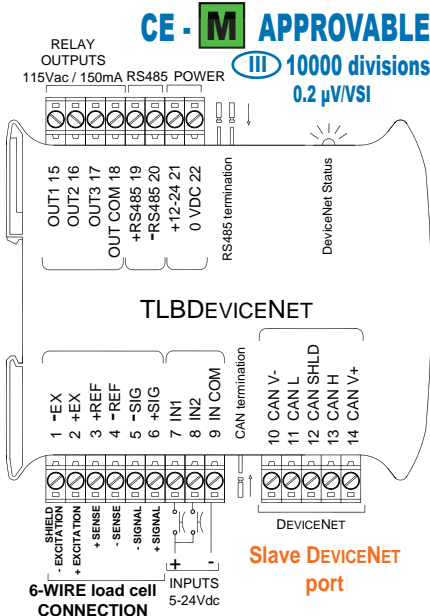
CE - M APPROVABLE

III 10000 divisions

0.2 μV/VSI

RELAY OUTPUTS 115Vac / 150mA

RS485

POWER

OUT1 15
OUT2 16
OUT3 17
OUT COM 18
+RS485 19
-RS485 20
+12-24 21
0 VDC 22

RS485 termination

DeviceNet Status

TLBDEVICENET

1 -EX
2 +EX
3 +REF
4 -REF
5 -SIG
6 +SIG
7 IN1
8 IN2
9 IN COM

CAN termination

10 CAN V-
11 CAN L
12 CAN SHLD
13 CAN H
14 CAN V+

SHIELD
- EXCITATION
+ EXCITATION
+ SENSE
- SENSE
- SIGNAL
+ SIGNAL

+ -

INPUTS 5-24Vdc

6-WIRE load cell CONNECTION

DEVICENET

Slave DEVICENET port